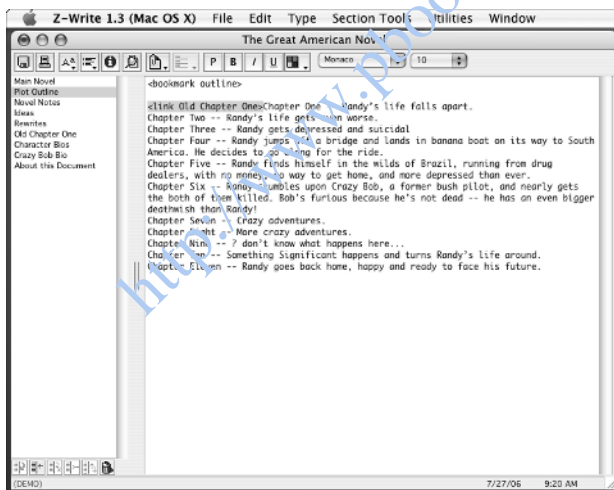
Z-Write 1.3 (Mac OS X) File Edit Type Section Tools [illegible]tilities Window

The Great American Nov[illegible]

P B I U Monaco 10

Main Novel
Plot Outline
Novel Notes
Ideas
Rewrites
Old Chapter One
Character Bios
Crazy Bob Bio
About this Document

<bookmark outline>

<link Old Chapter One>Chapter One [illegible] Randy's life falls apart.
Chapter Two -- Randy's life gets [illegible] worse.
Chapter Three -- Randy gets depressed and suicidal
Chapter Four -- Randy jumps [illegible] a bridge and lands in banana boat on its way to South America. He decides to go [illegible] for the ride.
Chapter Five -- Randy finds himself in the wilds of Brazil, running from drug dealers, with no money, no way to get home, and more depressed than ever.
Chapter Six -- Randy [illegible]umbles upon Crazy Bob, a former bush pilot, and nearly gets the both of them killed. Bob's furious because he's not dead -- he has an even bigger deathwish than Randy!
Chapter Se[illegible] -- Crazy adventures.
Chapter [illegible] -- More crazy adventures.
Chapte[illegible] Nin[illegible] -- ? don't know what happens here...
Cha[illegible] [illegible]n -- Something Significant happens and turns Randy's life around.
C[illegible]apter Eleven -- Randy goes back home, happy and ready to face his future.

http://www.pho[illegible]

(DEMO) 7/27/06 9:20 AM